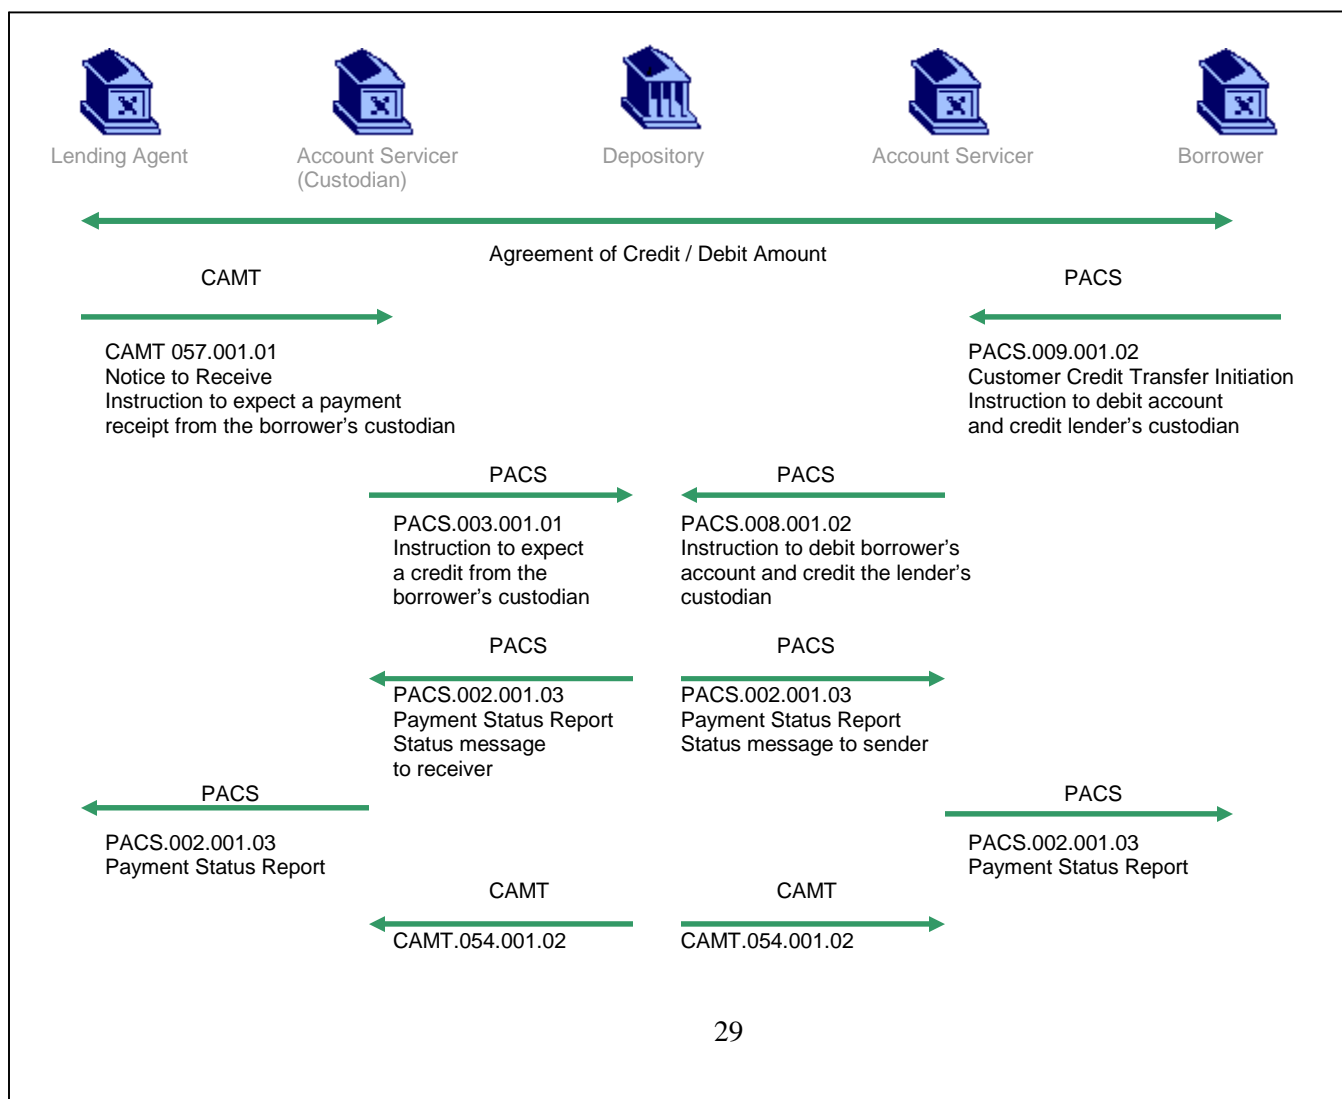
Lending Agent

Account Servicer (Custodian)

Depository

Account Servicer

Borrower

Agreement of Credit / Debit Amount

CAMT

CAMT 057.001.01
Notice to Receive
Instruction to expect a payment receipt from the borrower's custodian

PACS

PACS.009.001.02
Customer Credit Transfer Initiation
Instruction to debit account and credit lender's custodian

PACS

PACS.003.001.01
Instruction to expect a credit from the borrower's custodian

PACS

PACS.008.001.02
Instruction to debit borrower's account and credit the lender's custodian

PACS

PACS.002.001.03
Payment Status Report
Status message to receiver

PACS

PACS.002.001.03
Payment Status Report
Status message to sender

PACS

PACS.002.001.03
Payment Status Report

PACS

PACS.002.001.03
Payment Status Report

CAMT

CAMT.054.001.02

CAMT

CAMT.054.001.02

29